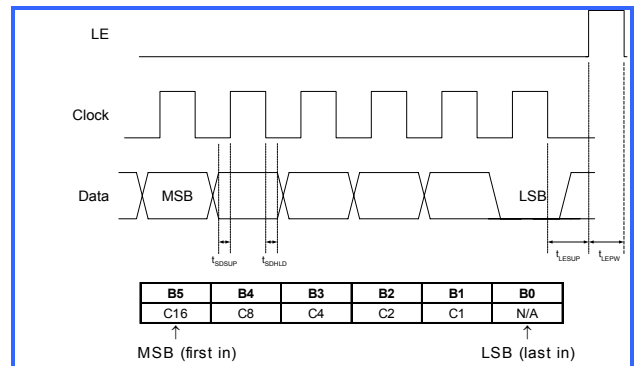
LE

Clock

Data

MSB

LSB

$t_{SDSUP}$

$t_{SDHLD}$

$t_{LESUP}$

$t_{LEPW}$

| B5 | B4 | B3 | B2 | B1 | B0 |
|---|---|---|---|---|---|
| C16 | C8 | C4 | C2 | C1 | N/A |

↑
MSB (first in)

↑
LSB (last in)